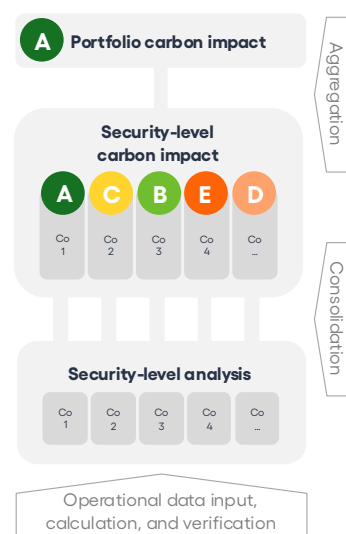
A Portfolio carbon impact

Aggregation

Security-level carbon impact

A C B E D

Co 1
Co 2
Co 3
Co 4
Co ...

Consolidation

Security-level analysis

Co 1
Co 2
Co 3
Co 4
Co ...

Operational data input, calculation, and verification